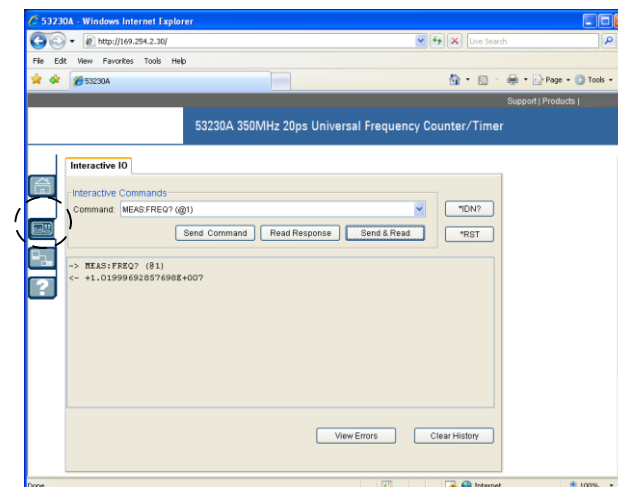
53230A - Windows Internet Explorer

http://169.254.2.30/

Live Search

File Edit View Favorites Tools Help

53230A

Page Tools

Support | Products |

53230A 350MHz 20ps Universal Frequency Counter/Timer

Interactive IO

Interactive Commands

Command: MEAS:FREQ? (@1)

*IDN?

Send Command

Read Response

Send & Read

*RST

-> MEAS:FREQ? (@1)
<- +1.01999692857698E+007

View Errors

Clear History

Done

Internet

100%